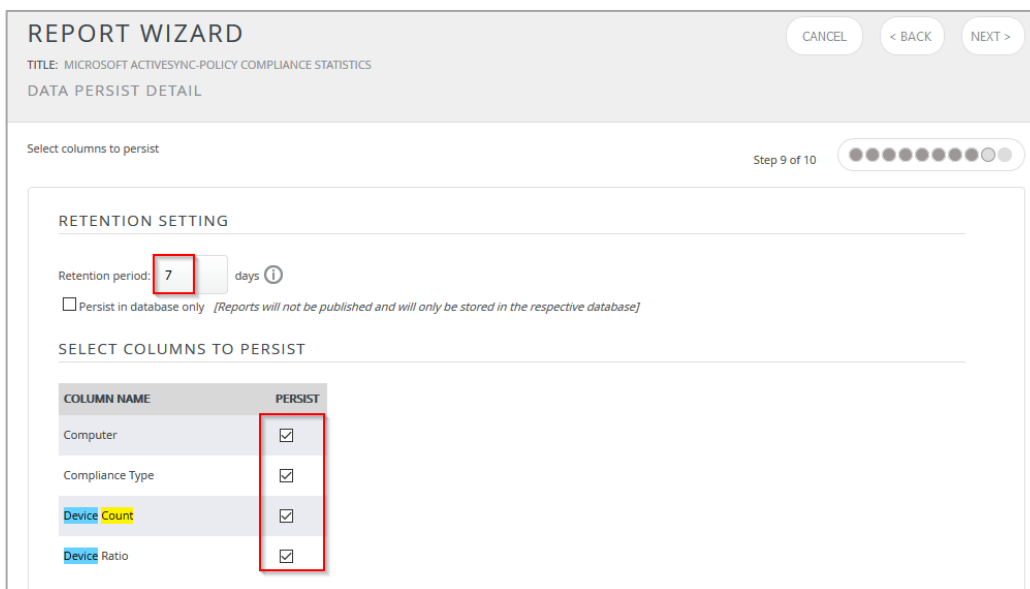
REPORT WIZARD

CANCEL < BACK NEXT >

TITLE: MICROSOFT ACTIVESYNC-POLICY COMPLIANCE STATISTICS

DATA PERSIST DETAIL

Select columns to persist

Step 9 of 10

RETENTION SETTING

Retention period: 7 days

☐ Persist in database only [Reports will not be published and will only be stored in the respective database]

SELECT COLUMNS TO PERSIST

| COLUMN NAME | PERSIST |
|---|---|
| Computer | ☑ |
| Compliance Type | ☑ |
| Device Count | ☑ |
| Device Ratio | ☑ |